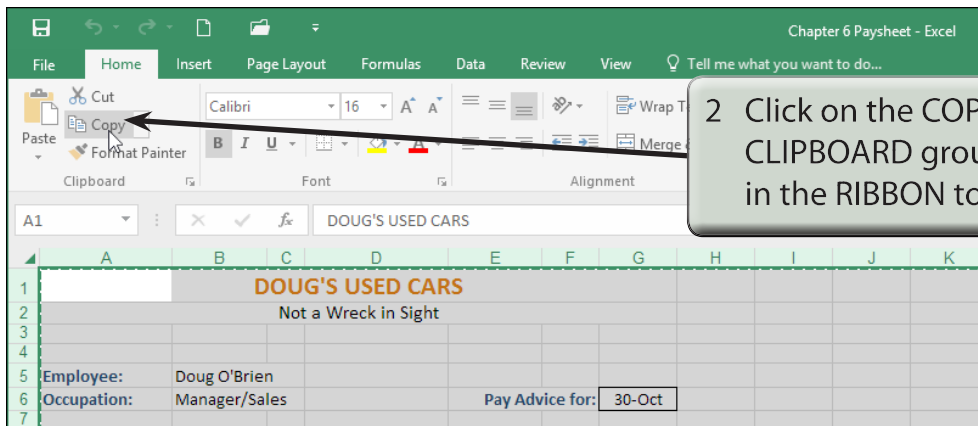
Chapter 6 Paysheet - Excel

File Home Insert Page Layout Formulas Data Review View Tell me what you want to do...

Cut
Copy
Paste
Format Painter
Clipboard

Calibri 16 A A
B I U
Font

Wrap T
Merge &
Alignment

2 Click on the COP
CLIPBOARD grou
in the RIBBON to

A1 fx DOUG'S USED CARS

| | A | B | C | D | E | F | G | H | I | J | K |
|---|---|---|---|---|---|---|---|---|---|---|---|
| 1 | | DOUG'S USED CARS | | | | | | | | | |
| 2 | | Not a Wreck in Sight | | | | | | | | | |
| 3 | | | | | | | | | | | |
| 4 | | | | | | | | | | | |
| 5 | Employee: | Doug O'Brien | | | | | | | | | |
| 6 | Occupation: | Manager/Sales | | | Pay Advice for: | | 30-Oct | | | | |
| 7 | | | | | | | | | | | |